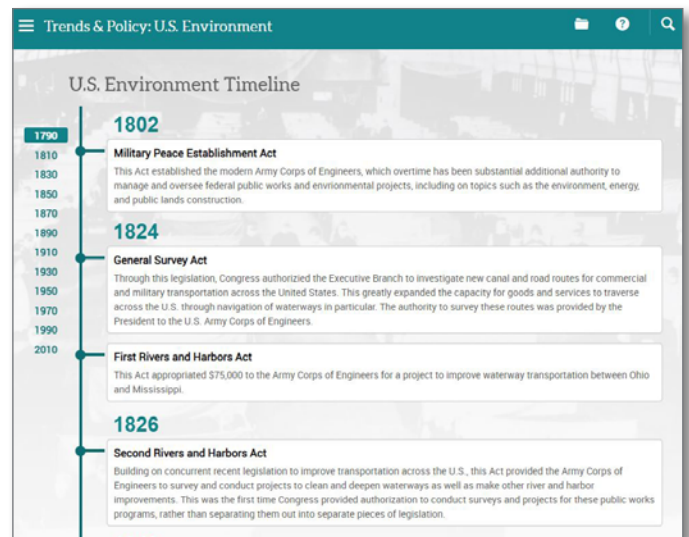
Trends & Policy: U.S. Environment

U.S. Environment Timeline

1790
1810
1830
1850
1870
1890
1910
1930
1950
1970
1990
2010

1802

Military Peace Establishment Act

This Act established the modern Army Corps of Engineers, which overtime has been substantial additional authority to manage and oversee federal public works and envrionmental projects, including on topics such as the environment, energy, and public lands construction.

1824

General Survey Act

Through this legislation, Congress authorized the Executive Branch to investigate new canal and road routes for commercial and military transportation across the United States. This greatly expanded the capacity for goods and services to traverse across the U.S. through navigation of waterways in particular. The authority to survey these routes was provided by the President to the U.S. Army Corps of Engineers.

First Rivers and Harbors Act

This Act appropriated $75,000 to the Army Corps of Engineers for a project to improve waterway transportation between Ohio and Mississippi.

1826

Second Rivers and Harbors Act

Building on concurrent recent legislation to improve transportation across the U.S., this Act provided the Army Corps of Engineers to survey and conduct projects to clean and deepen waterways as well as make other river and harbor improvements. This was the first time Congress provided authorization to conduct surveys and projects for these public works programs, rather than separating them out into separate pieces of legislation.